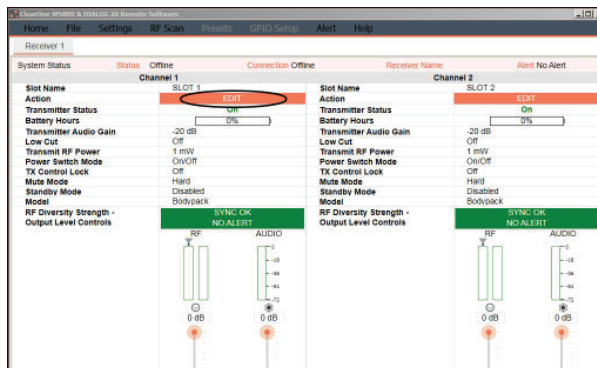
ClearOne WS800 & DIALOG 20 Remote Software

Home File Settings RF Scan Presets GPIO Setup Alert Help

Receiver 1

System Status Status Offline Connection Offline Receiver Name Alert No Alert

Channel 1

| Slot Name | SLOT 1 |
|---|---|
| Action | EDIT |
| Transmitter Status | Off |
| Battery Hours | 0% |
| Transmitter Audio Gain | -20 dB |
| Low Cut | Off |
| Transmit RF Power | 1 mW |
| Power Switch Mode | On/Off |
| TX Control Lock | Off |
| Mute Mode | Hard |
| Standby Mode | Disabled |
| Model | Bodypack |
| RF Diversity Strength - Output Level Controls | SYNC OK NO ALERT |

RF AUDIO
0
-18
-36
-54
-72
0 dB 0 dB

Channel 2

| Slot Name | SLOT 2 |
|---|---|
| Action | EDIT |
| Transmitter Status | On |
| Battery Hours | 0% |
| Transmitter Audio Gain | -20 dB |
| Low Cut | Off |
| Transmit RF Power | 1 mW |
| Power Switch Mode | On/Off |
| TX Control Lock | Off |
| Mute Mode | Hard |
| Standby Mode | Disabled |
| Model | Bodypack |
| RF Diversity Strength - Output Level Controls | SYNC OK NO ALERT |

RF AUDIO
0
-18
-36
-54
-72
0 dB 0 dB